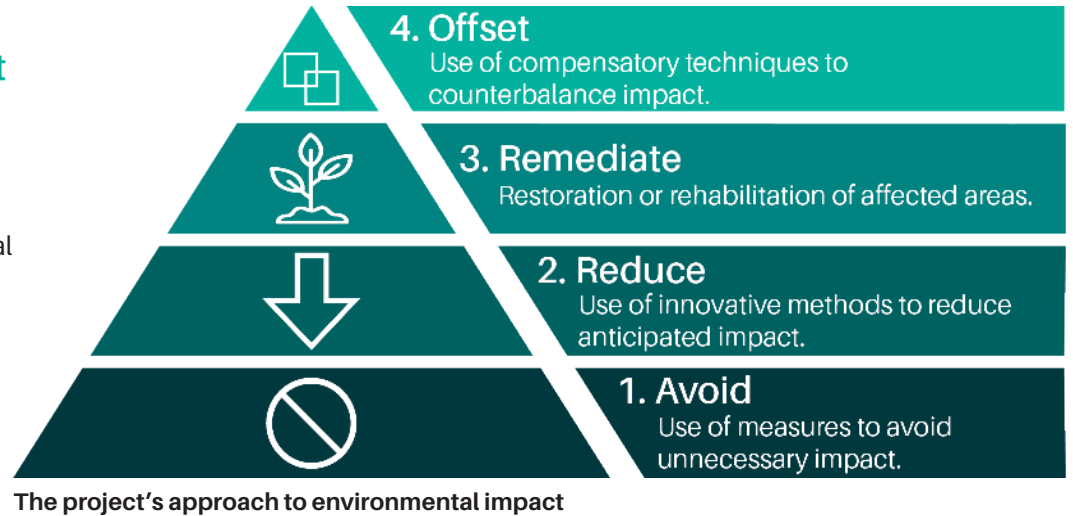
t

al

4. Offset
Use of compensatory techniques to counterbalance impact.

3. Remediate
Restoration or rehabilitation of affected areas.

2. Reduce
Use of innovative methods to reduce anticipated impact.

1. Avoid
Use of measures to avoid unnecessary impact.

The project’s approach to environmental impact